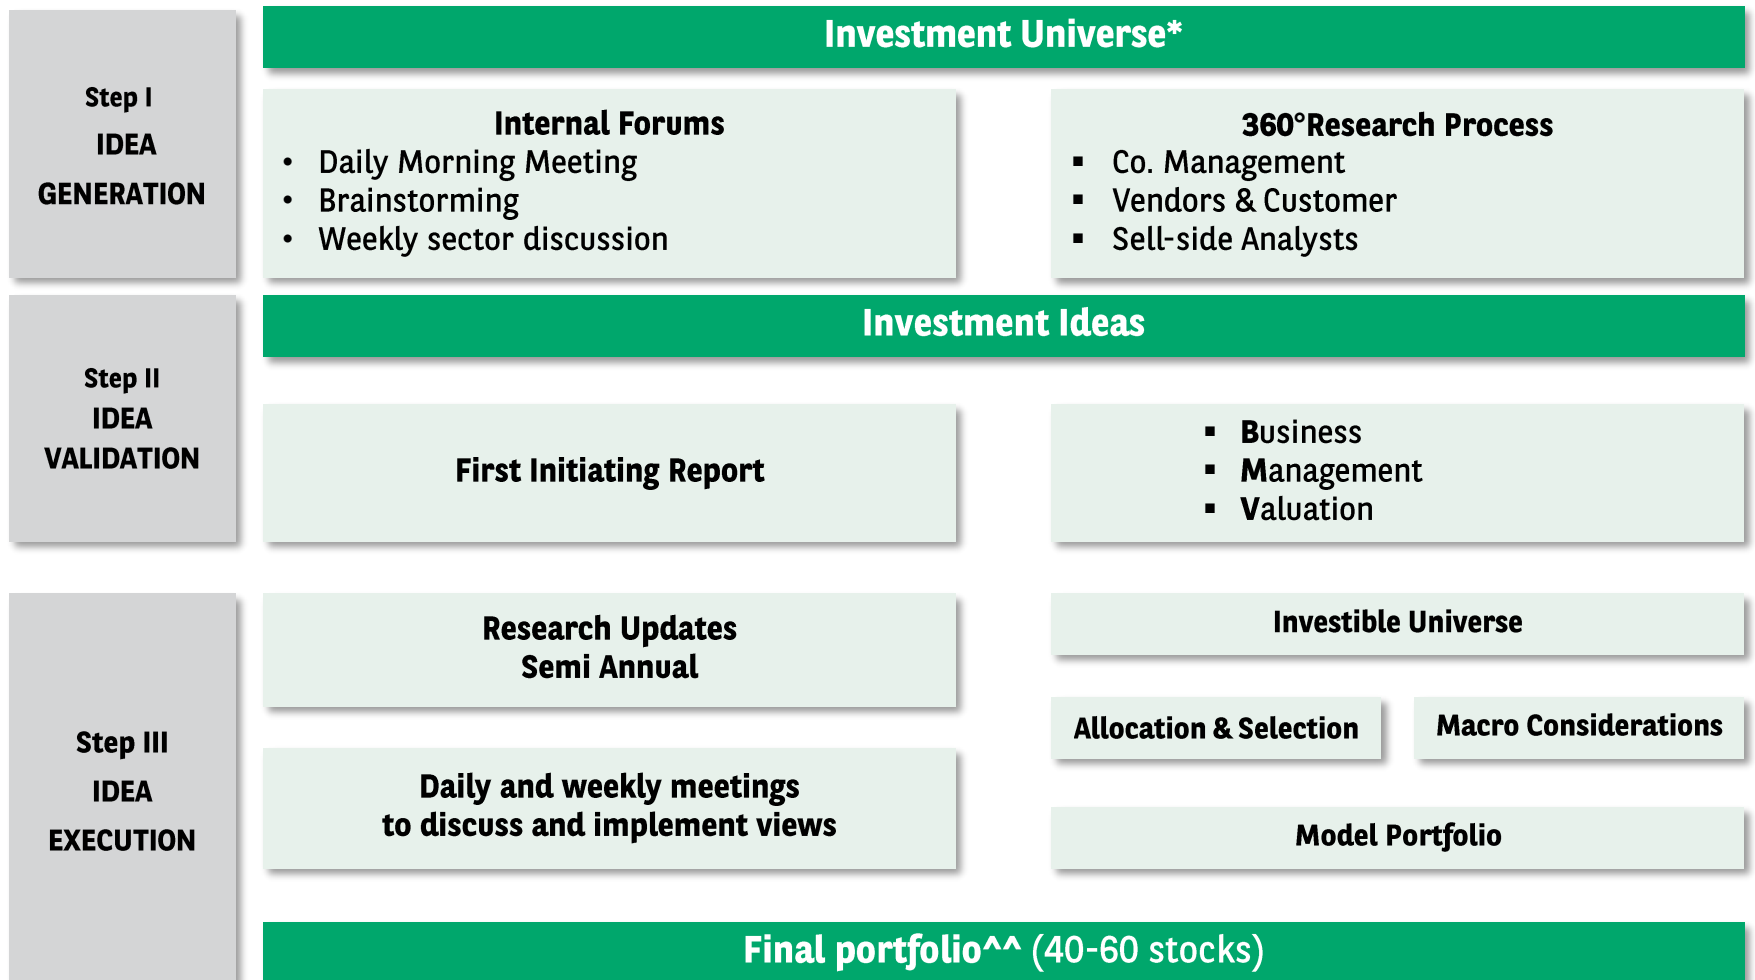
Step I
IDEA
GENERATION

Investment Universe*

Internal Forums
- Daily Morning Meeting
- Brainstorming
- Weekly sector discussion

360°Research Process
- Co. Management
- Vendors & Customer
- Sell-side Analysts

Step II
IDEA
VALIDATION

Investment Ideas

First Initiating Report

- Business
- Management
- Valuation

Step III
IDEA
EXECUTION

Research Updates
Semi Annual

Daily and weekly meetings
to discuss and implement views

Investible Universe

Allocation & Selection

Macro Considerations

Model Portfolio

Final portfolio^^ (40-60 stocks)